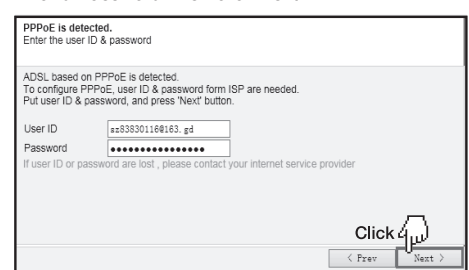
PPPoE is detected.
Enter the user ID & password

ADSL based on PPPoE is detected.
To configure PPPoE, user ID & password form ISP are needed.
Put user ID & password, and press 'Next' button.

User ID sz83830116@163.gd
Password ●●●●●●●●●●●●●●●●
If user ID or password are lost , please contact your internet service provider

Click

< Prev Next >